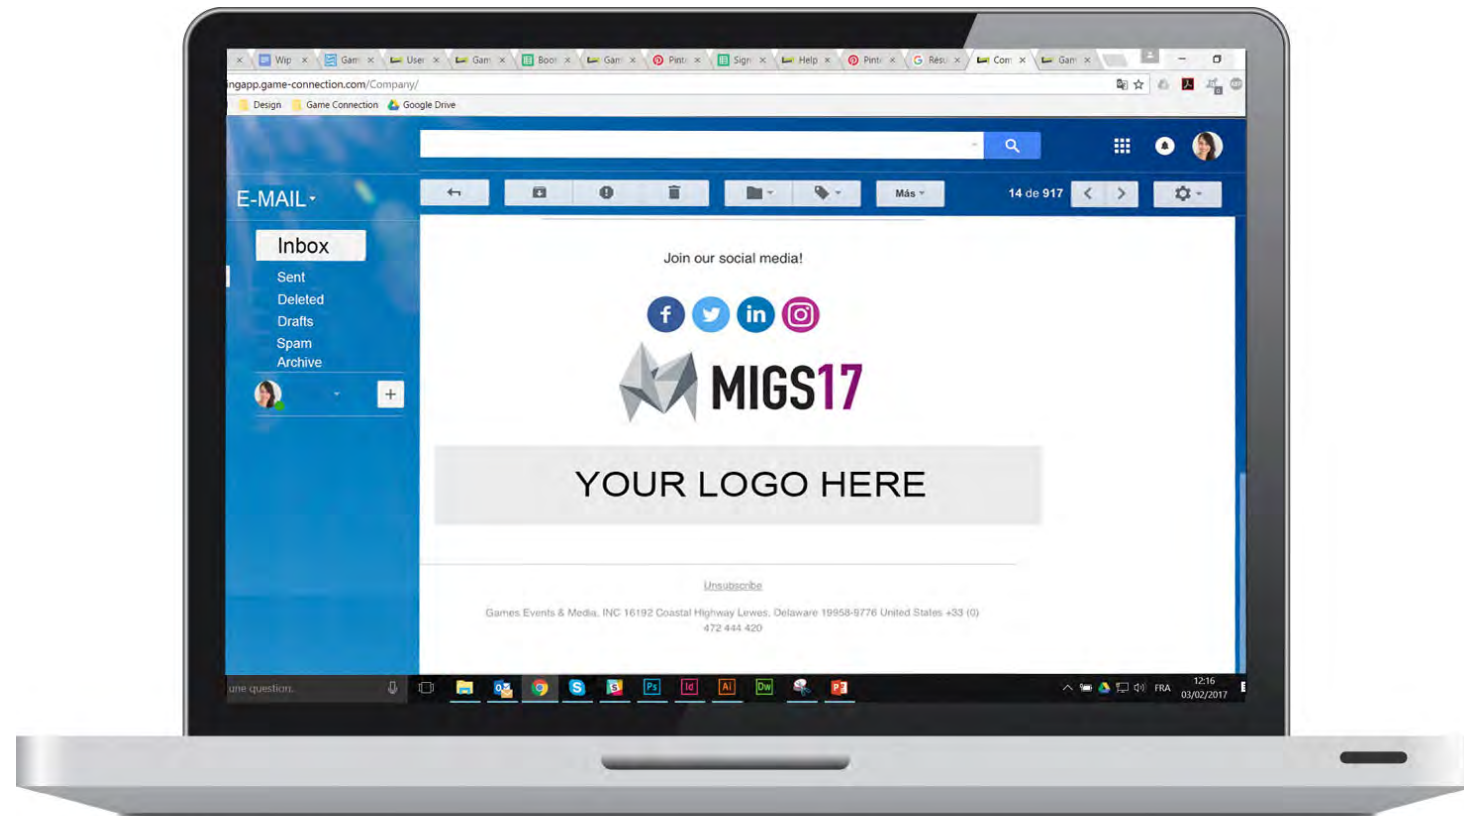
Wip × Gam × User × Gam × Book × Gam × Pint × Sign × Help × Pint × Résu × Com × Gam ×

ngapp.game-connection.com/Company/

Design Game Connection Google Drive

E-MAIL

Inbox
Sent
Deleted
Drafts
Spam
Archive

+

Más

14 de 917

Join our social media!

MIGS17

YOUR LOGO HERE

Unsubscribe

Games Events & Media, INC 16192 Coastal Highway Lewes, Delaware 19958-9776 United States +33 (0) 472 444 420

une question.

FRA 12:16 03/02/2017